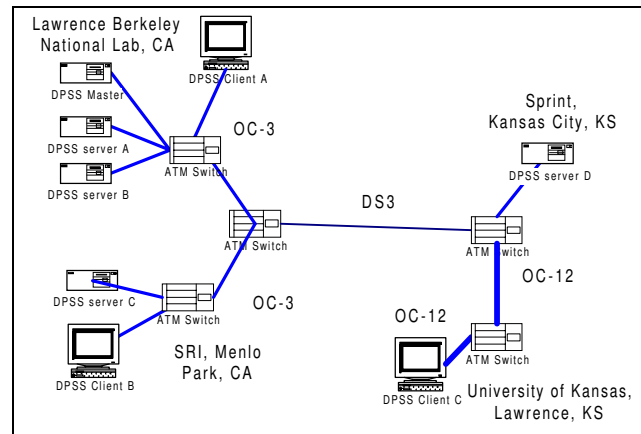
Lawrence Berkeley National Lab, CA

DPSS Client A

DPSS Master

DPSS server A

DPSS server B

ATM Switch

OC-3

Sprint, Kansas City, KS

DPSS server D

DS3

ATM Switch

ATM Switch

OC-12

DPSS server C

ATM Switch

OC-3

OC-12

ATM Switch

DPSS Client B

SRI, Menlo Park, CA

DPSS Client C

University of Kansas, Lawrence, KS